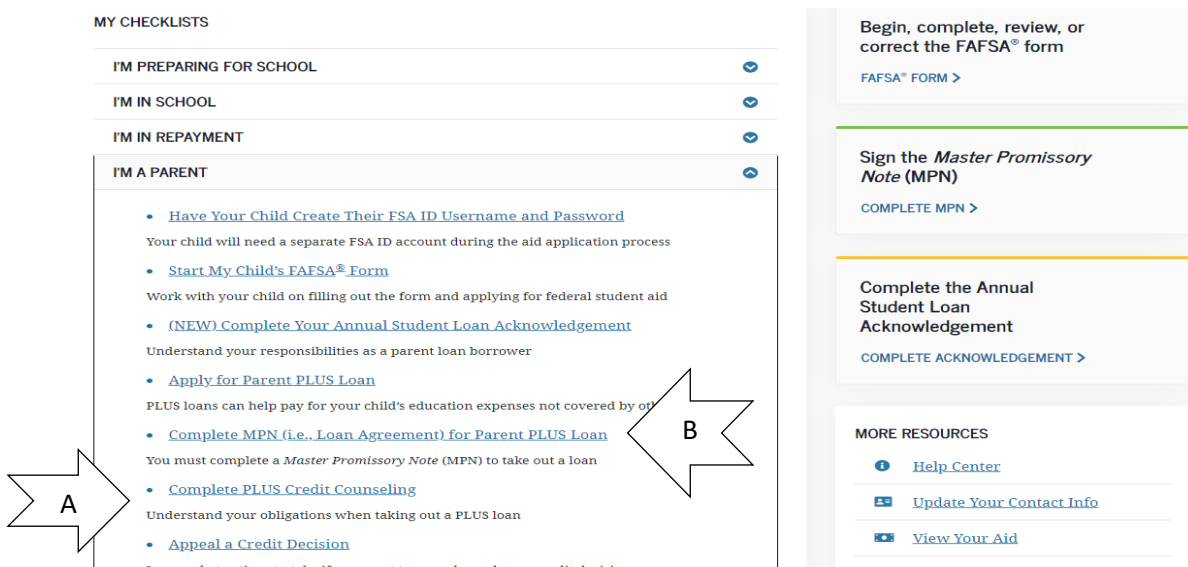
MY CHECKLISTS

I'M PREPARING FOR SCHOOL

I'M IN SCHOOL

I'M IN REPAYMENT

I'M A PARENT

- Have Your Child Create Their FSA ID Username and Password

Your child will need a separate FSA ID account during the aid application process

- Start My Child's FAFSA® Form

Work with your child on filling out the form and applying for federal student aid

- (NEW) Complete Your Annual Student Loan Acknowledgement

Understand your responsibilities as a parent loan borrower

- Apply for Parent PLUS Loan

PLUS loans can help pay for your child's education expenses not covered by oth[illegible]

- Complete MPN (i.e., Loan Agreement) for Parent PLUS Loan

You must complete a *Master Promissory Note* (MPN) to take out a loan

- Complete PLUS Credit Counseling

Understand your obligations when taking out a PLUS loan

- Appeal a Credit Decision

B

A

Begin, complete, review, or correct the FAFSA® form

FAFSA® FORM >

Sign the *Master Promissory Note* (MPN)

COMPLETE MPN >

Complete the Annual Student Loan Acknowledgement

COMPLETE ACKNOWLEDGEMENT >

MORE RESOURCES

Help Center

Update Your Contact Info

View Your Aid